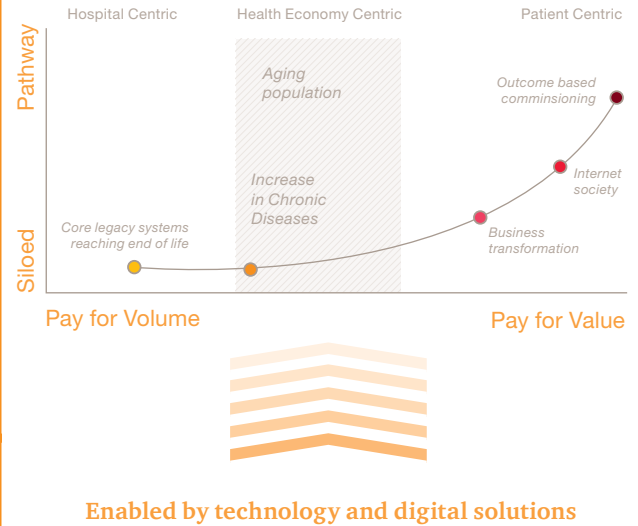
Hospital Centric

Health Economy Centric

Patient Centric

Pathway

Siloed

Aging population

Increase in Chronic Diseases

Core legacy systems reaching end of life

Outcome based comminsioning

Internet society

Business transformation

Pay for Volume

Pay for Value

Enabled by technology and digital solutions